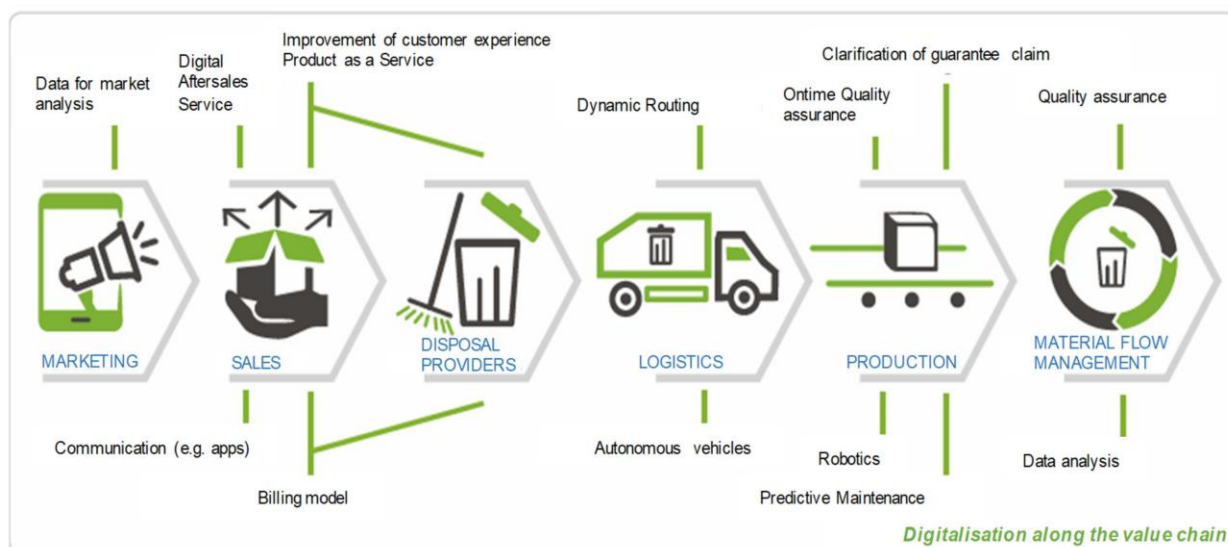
Data for market analysis

Digital Aftersales Service

Improvement of customer experience
Product as a Service

Dynamic Routing

Ontime Quality assurance

Clarification of guarantee claim

Quality assurance

MARKETING

SALES

DISPOSAL PROVIDERS

LOGISTICS

PRODUCTION

MATERIAL FLOW MANAGEMENT

Communication (e.g. apps)

Billing model

Autonomous vehicles

Robotics

Predictive Maintenance

Data analysis

Digitalisation along the value chain